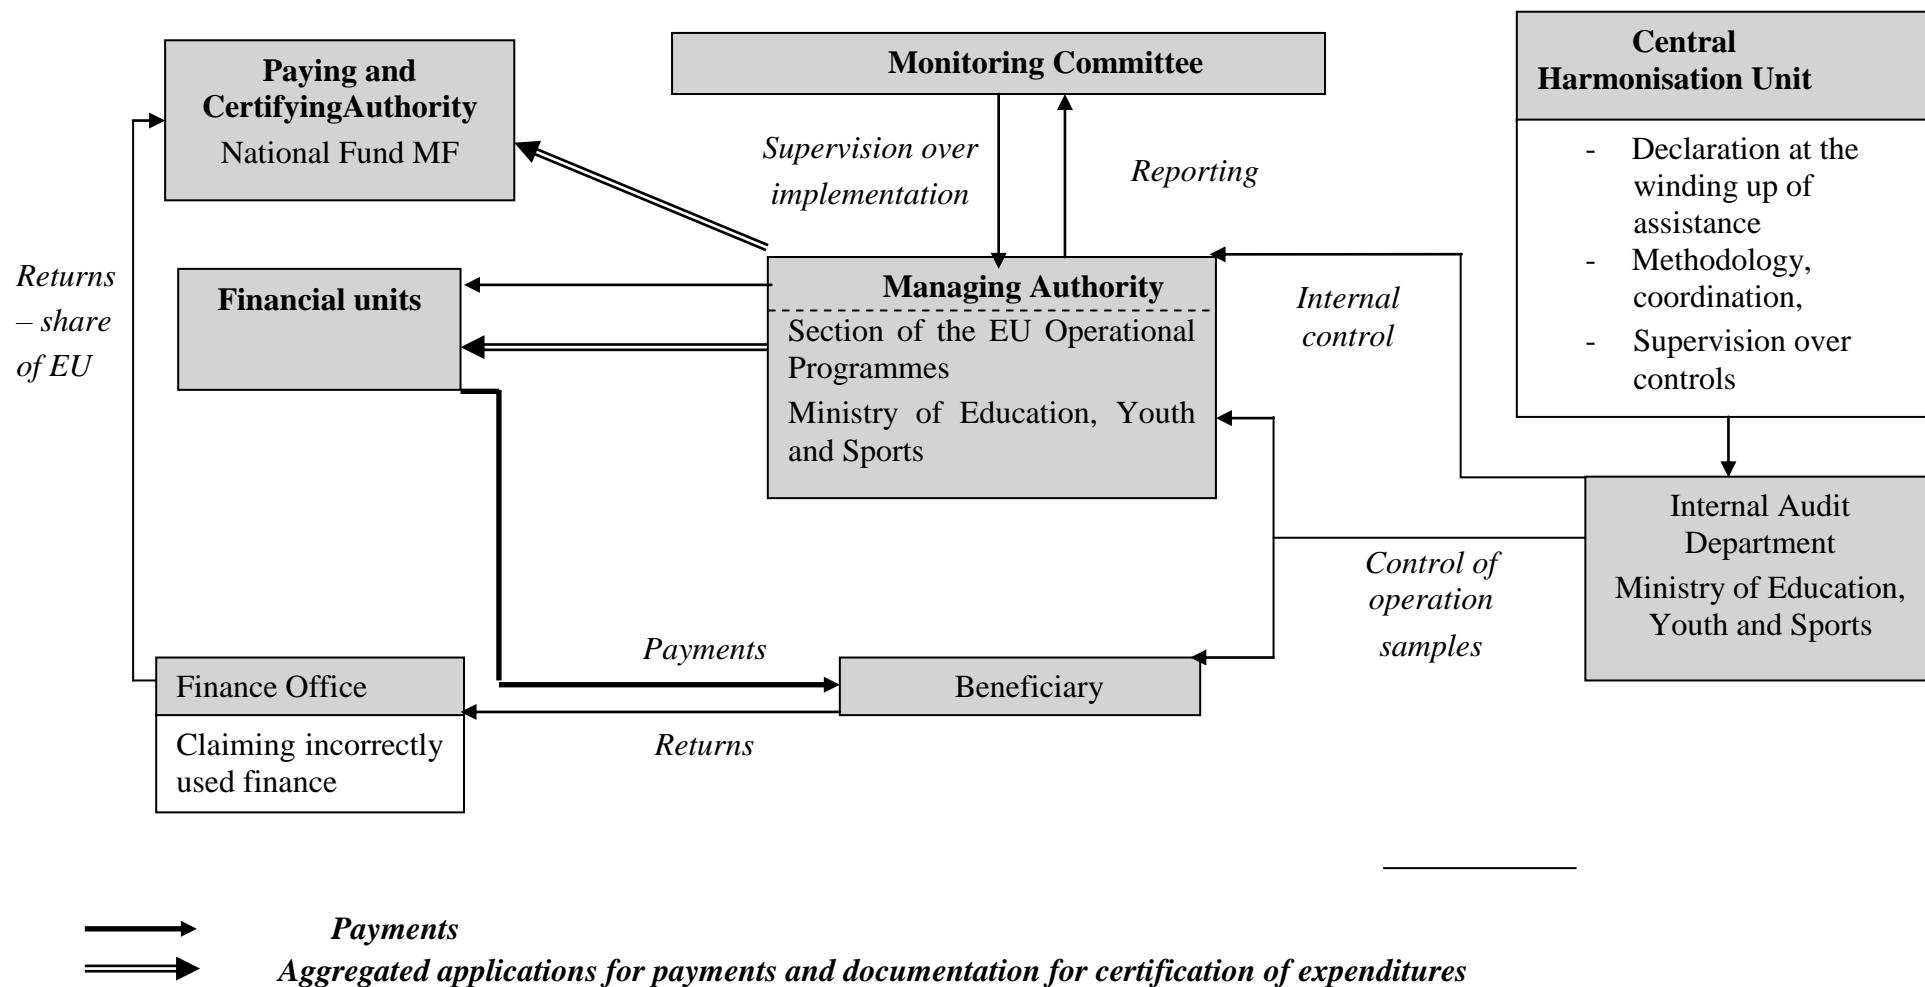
Paying and CertifyingAuthority
National Fund MF

Monitoring Committee

Central Harmonisation Unit

- Declaration at the winding up of assistance
- Methodology, coordination,
- Supervision over controls

Supervision over implementation

Reporting

Returns – share of EU

Financial units

Managing Authority

Section of the EU Operational Programmes

Ministry of Education, Youth and Sports

Internal control

Internal Audit Department
Ministry of Education, Youth and Sports

Control of operation samples

Payments

Finance Office

Claiming incorrectly used finance

Beneficiary

Returns

Payments

Aggregated applications for payments and documentation for certification of expenditures